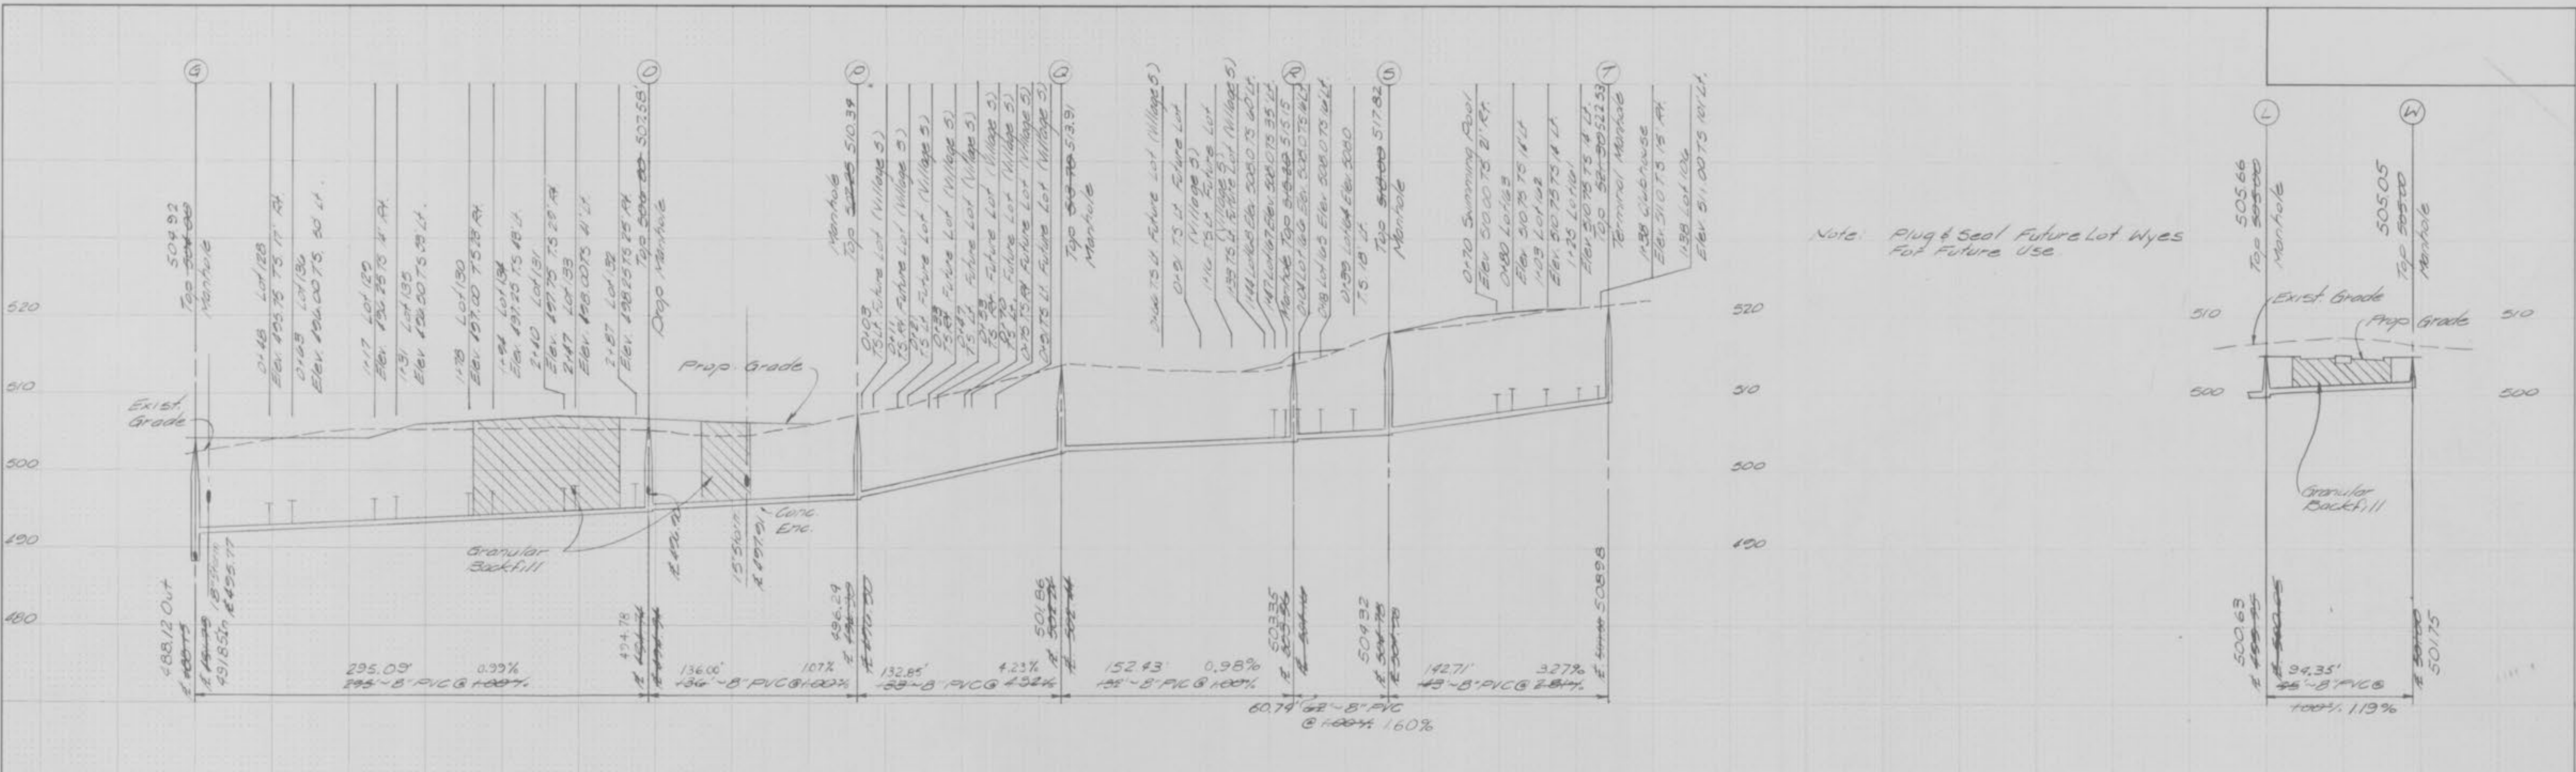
G
504.92
Top 504.00
Manhole

0+48 Lot 128
Elev. 495.75 TS 11' Rt.
0+69 Lot 136
Elev. 496.00 TS 30' Lt.
1+17 Lot 129
Elev. 496.25 TS 41' Rt.
1+31 Lot 135
Elev. 496.00 TS 39' Lt.
1+78 Lot 130
Elev. 497.00 TS 28' Rt.
1+94 Lot 134
Elev. 497.25 TS 48' Lt.
2+40 Lot 131
Elev. 497.75 TS 29' Rt.
2+47 Lot 133
Elev. 498.00 TS 41' Lt.
2+87 Lot 132
Elev. 498.25 TS 25' Rt.

O
Top 506.00 507.58
Prop. Manhole

P
Manhole
Top 507.75 510.39
0+03
TS Lt. Future Lot (Village 5)
0+11 TS Rt. Future Lot (Village 5)
0+21 TS Lt. Future Lot (Village 5)
0+39 TS Rt. Future Lot (Village 5)
0+47 TS Lt. Future Lot (Village 5)
0+70 TS Rt. Future Lot (Village 5)
0+75 TS Lt. Future Lot (Village 5)
0+91 TS Rt. Future Lot (Village 5)

Q
Top 513.91
Manhole

0+46 TS Lt. Future Lot (Village 5)
0+91 TS Lt. Future Lot (Village 5)
1+16 TS Rt. Future Lot (Village 5)
1+33 TS Lt. Future Lot (Village 5)
1+41 Lot 103 Elev. 508.00 TS 60' Lt.
1+47 Lot 107 Elev. 508.00 TS 35' Lt.
Manhole Top 515.15
0+24 Lot 106 Elev. 508.00 TS 46' Lt.
0+48 Lot 105 Elev. 508.00 TS 41' Lt.
0+98 Lot 104 Elev. 508.00 TS 18' Lt.

R

S
Top 517.82
Manhole

0+10 Swimming Pool
Elev. 510.00 TS 21' Rt.
0+80 Lot 103
Elev. 510.75 TS 14' Lt.
1+03 Lot 102
Elev. 510.75 TS 14' Lt.
1+25 Lot 101
Elev. 510.75 TS 4' Lt.
Top 522.53
Terminal Manhole
1+38 Clubhouse
Elev. 510 TS 15' Rt.
1+38 Lot 100
Elev. 511.00 TS 10' Lt.

T

Note: Plug & Seal Future Lot Wyes For Future Use.

L
505.66
Top 505.00
Manhole

W
505.05
Top 505.00
Manhole

520
510
500
490
480

Exist. Grade
Prop. Grade
Granular Backfill
Conc. Enc.

488.12 Out
18" In 491.85 In 495.77
494.78
15" In 497.01
496.29
501.86
503.35
504.32
508.98

295.09' 0.99%
295'~8" PVC @ 1.00%
136.00' 1.07%
136'~8" PVC @ 1.00%
132.85' 4.23%
133'~8" PVC @ 4.32%
152.43' 0.98%
155'~8" PVC @ 1.00%
60.79' 62'~8" PVC
@ 1.00% 1.60%
142.71' 3.27%
143'~8" PVC @ 2.84%

Exist. Grade
Prop. Grade
Granular Backfill
500.63
50.175
94.35'
95'~8" PVC @
1.00% 1.19%
510
500